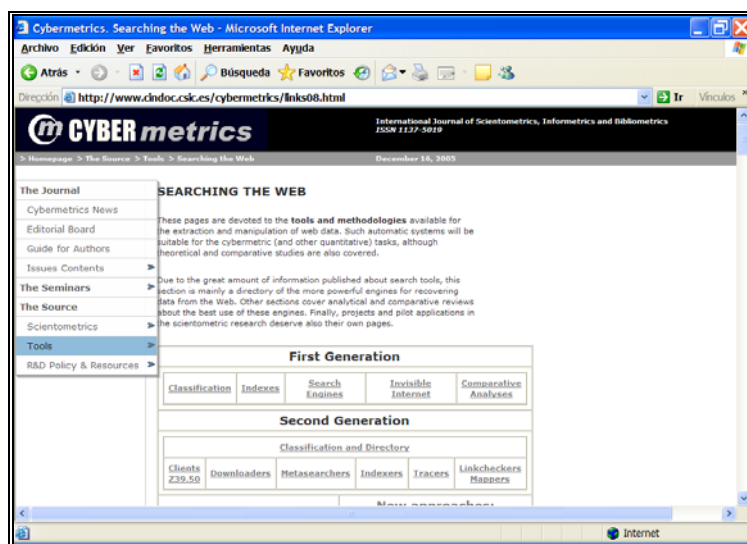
Cybermetrics. Searching the Web - Microsoft Internet Explorer

Archivo Edición Ver Favoritos Herramientas Ayuda

Atrás Búsqueda Favoritos

Dirección http://www.cindoc.csic.es/cybermetrics/links08.html Ir Vínculos

CYBER metrics

International Journal of Scientometrics, Informetrics and Bibliometrics
ISSN 1137-5019

> Homepage > The Source > Tools > Searching the Web

December 16, 2005

The Journal
Cybermetrics News
Editorial Board
Guide for Authors
Issues Contents
The Seminars
The Source
Scientometrics
Tools
R&D Policy & Resources

SEARCHING THE WEB

These pages are devoted to the tools and methodologies available for the extraction and manipulation of web data. Such automatic systems will be suitable for the cybermetric (and other quantitative) tasks, although theoretical and comparative studies are also covered.

Due to the great amount of information published about search tools, this section is mainly a directory of the more powerful engines for recovering data from the Web. Other sections cover analytical and comparative reviews about the best use of these engines. Finally, projects and pilot applications in the scientometric research deserve also their own pages.

First Generation

| Classification | Indexes | Search Engines | Invisible Internet | Comparative Analyses |
|---|---|---|---|---|

Second Generation

Classification and Directory

| Clients Z39.50 | Downloaders | Metasearchers | Indexers | Tracers | Linkcheckers Mappers |
|---|---|---|---|---|---|

New approaches:

Internet